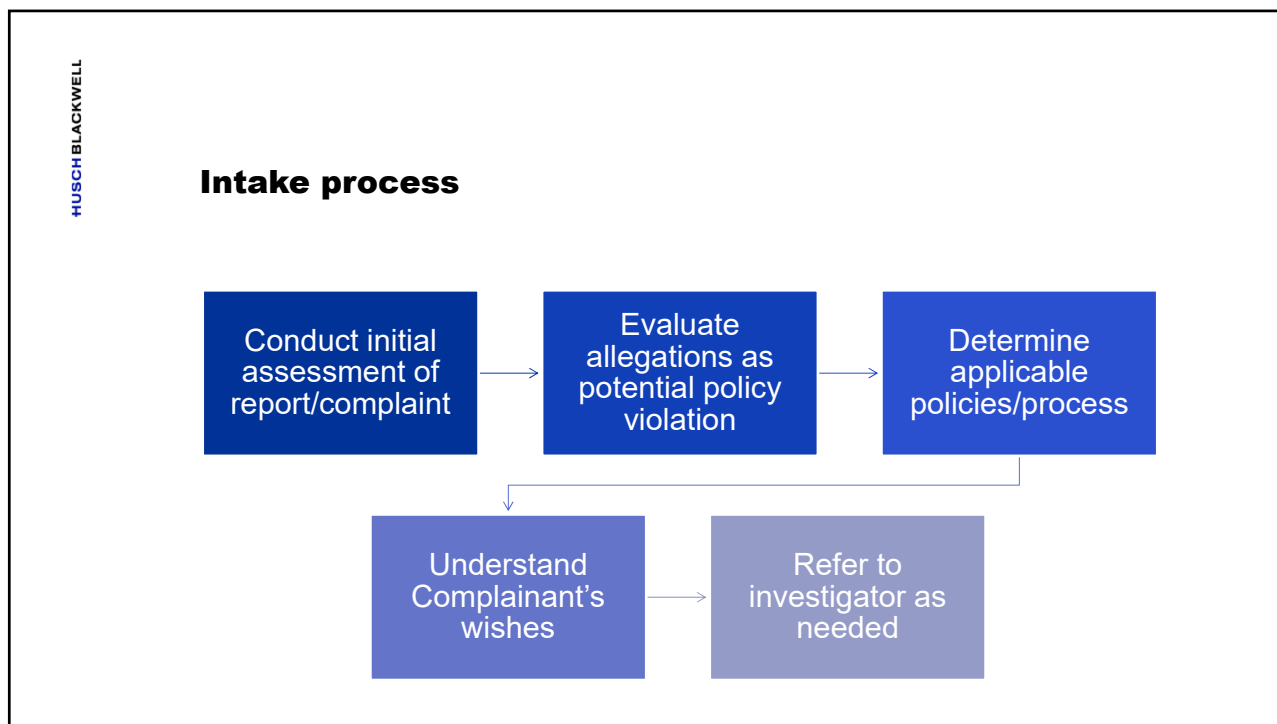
HUSCH BLACKWELL

Intake process

Conduct initial assessment of report/complaint

Evaluate allegations as potential policy violation

Determine applicable policies/process

Understand Complainant’s wishes

Refer to investigator as needed